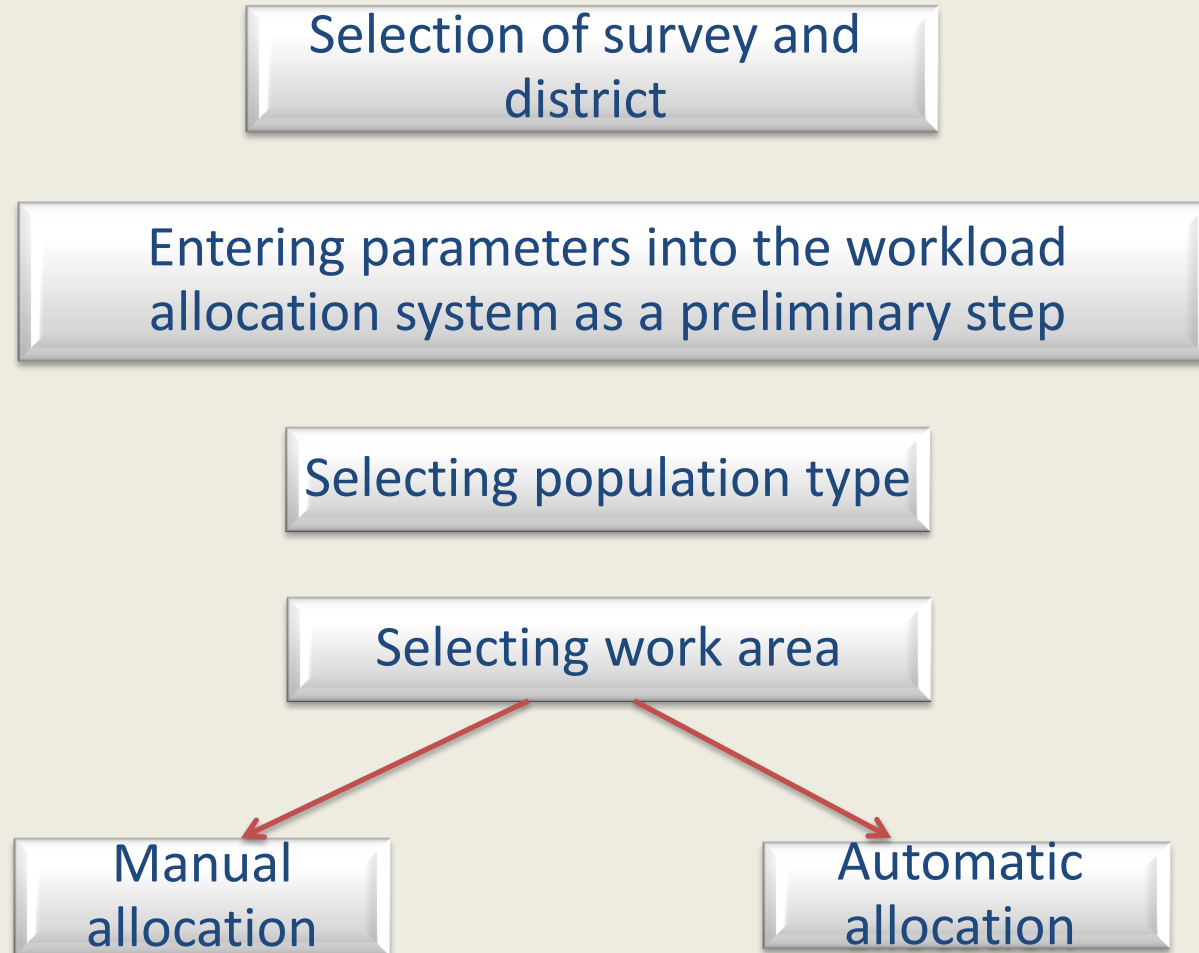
Selection of survey and district

Entering parameters into the workload allocation system as a preliminary step

Selecting population type

Selecting work area

Manual allocation

Automatic allocation